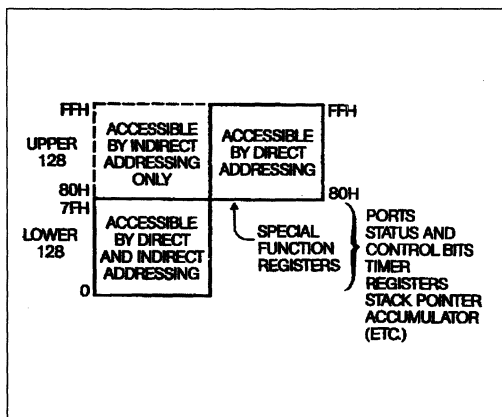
FFH

UPPER 128

80H
7FH

LOWER 128

0

ACCESSIBLE BY INDIRECT ADDRESSING ONLY

ACCESSIBLE BY DIRECT AND INDIRECT ADDRESSING

FFH

ACCESSIBLE BY DIRECT ADDRESSING

80H

SPECIAL FUNCTION REGISTERS

PORTS
STATUS AND CONTROL BITS
TIMER
REGISTERS
STACK POINTER
ACCUMULATOR
(ETC.)